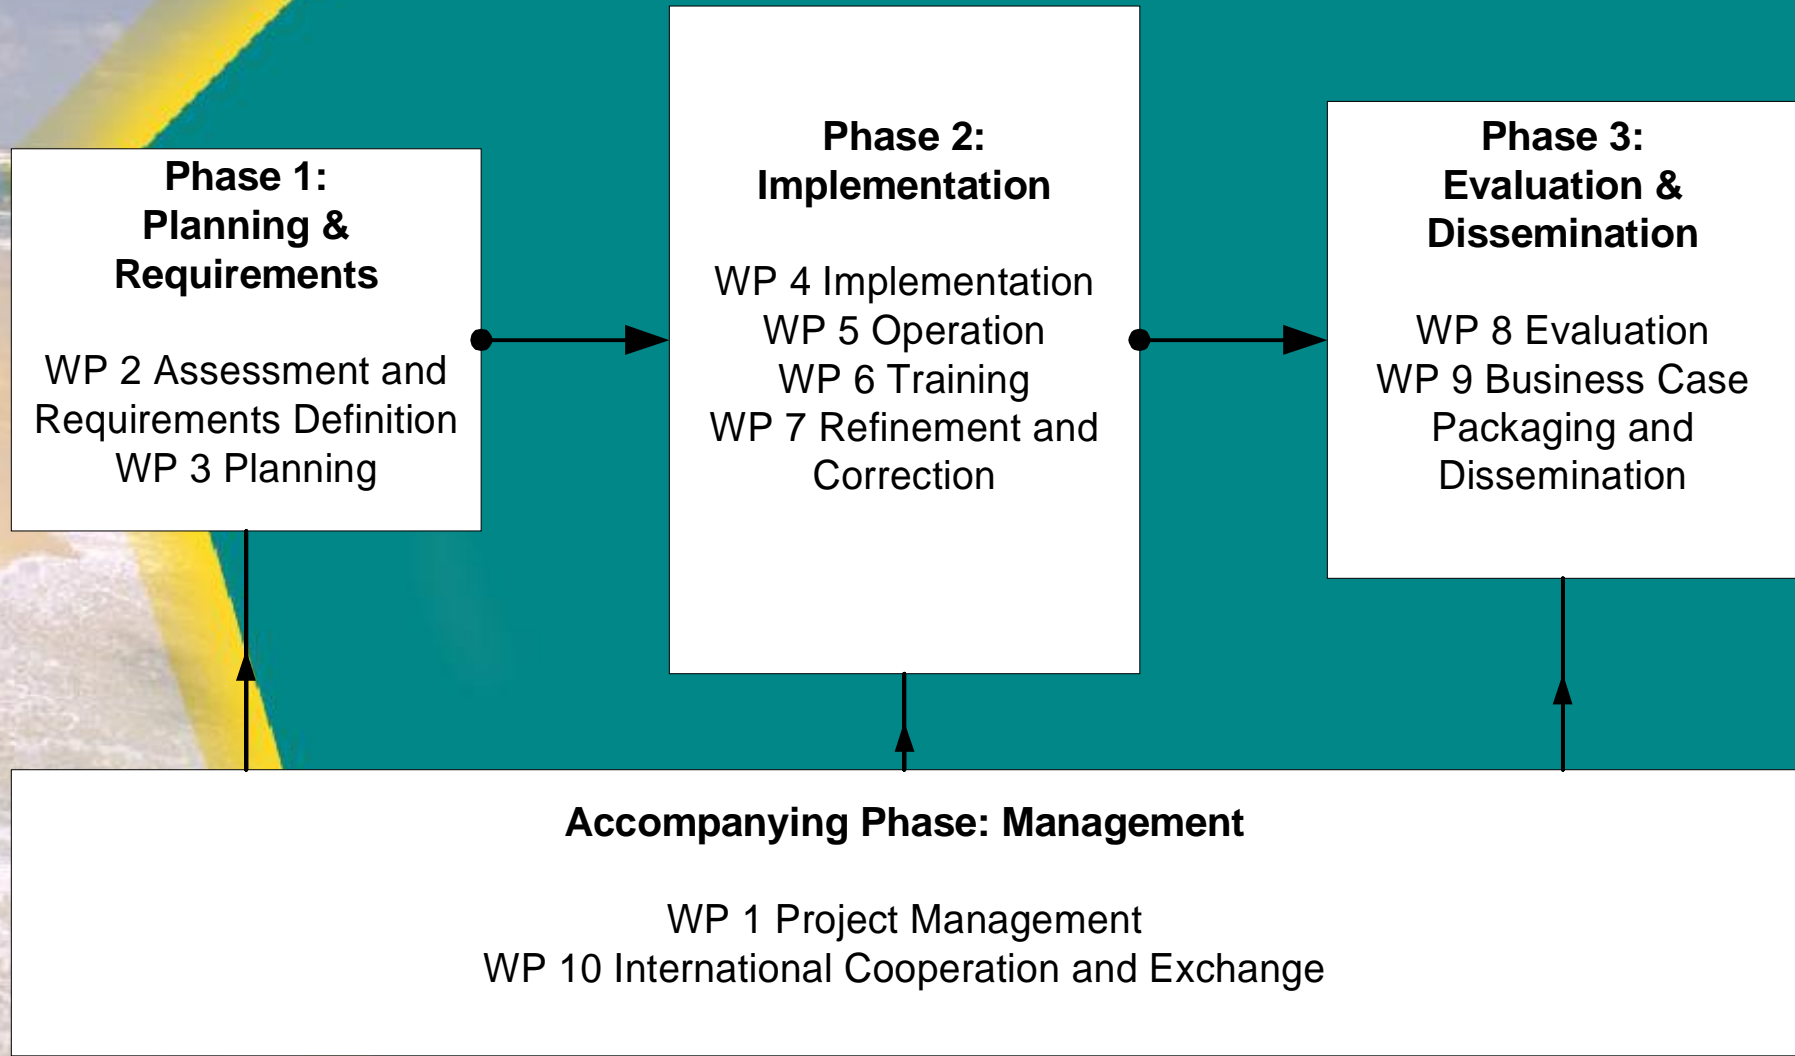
Phase 1:
Planning &
Requirements

WP 2 Assessment and Requirements Definition
WP 3 Planning

Phase 2:
Implementation

WP 4 Implementation
WP 5 Operation
WP 6 Training
WP 7 Refinement and Correction

Phase 3:
Evaluation &
Dissemination

WP 8 Evaluation
WP 9 Business Case Packaging and Dissemination

Accompanying Phase: Management

WP 1 Project Management
WP 10 International Cooperation and Exchange